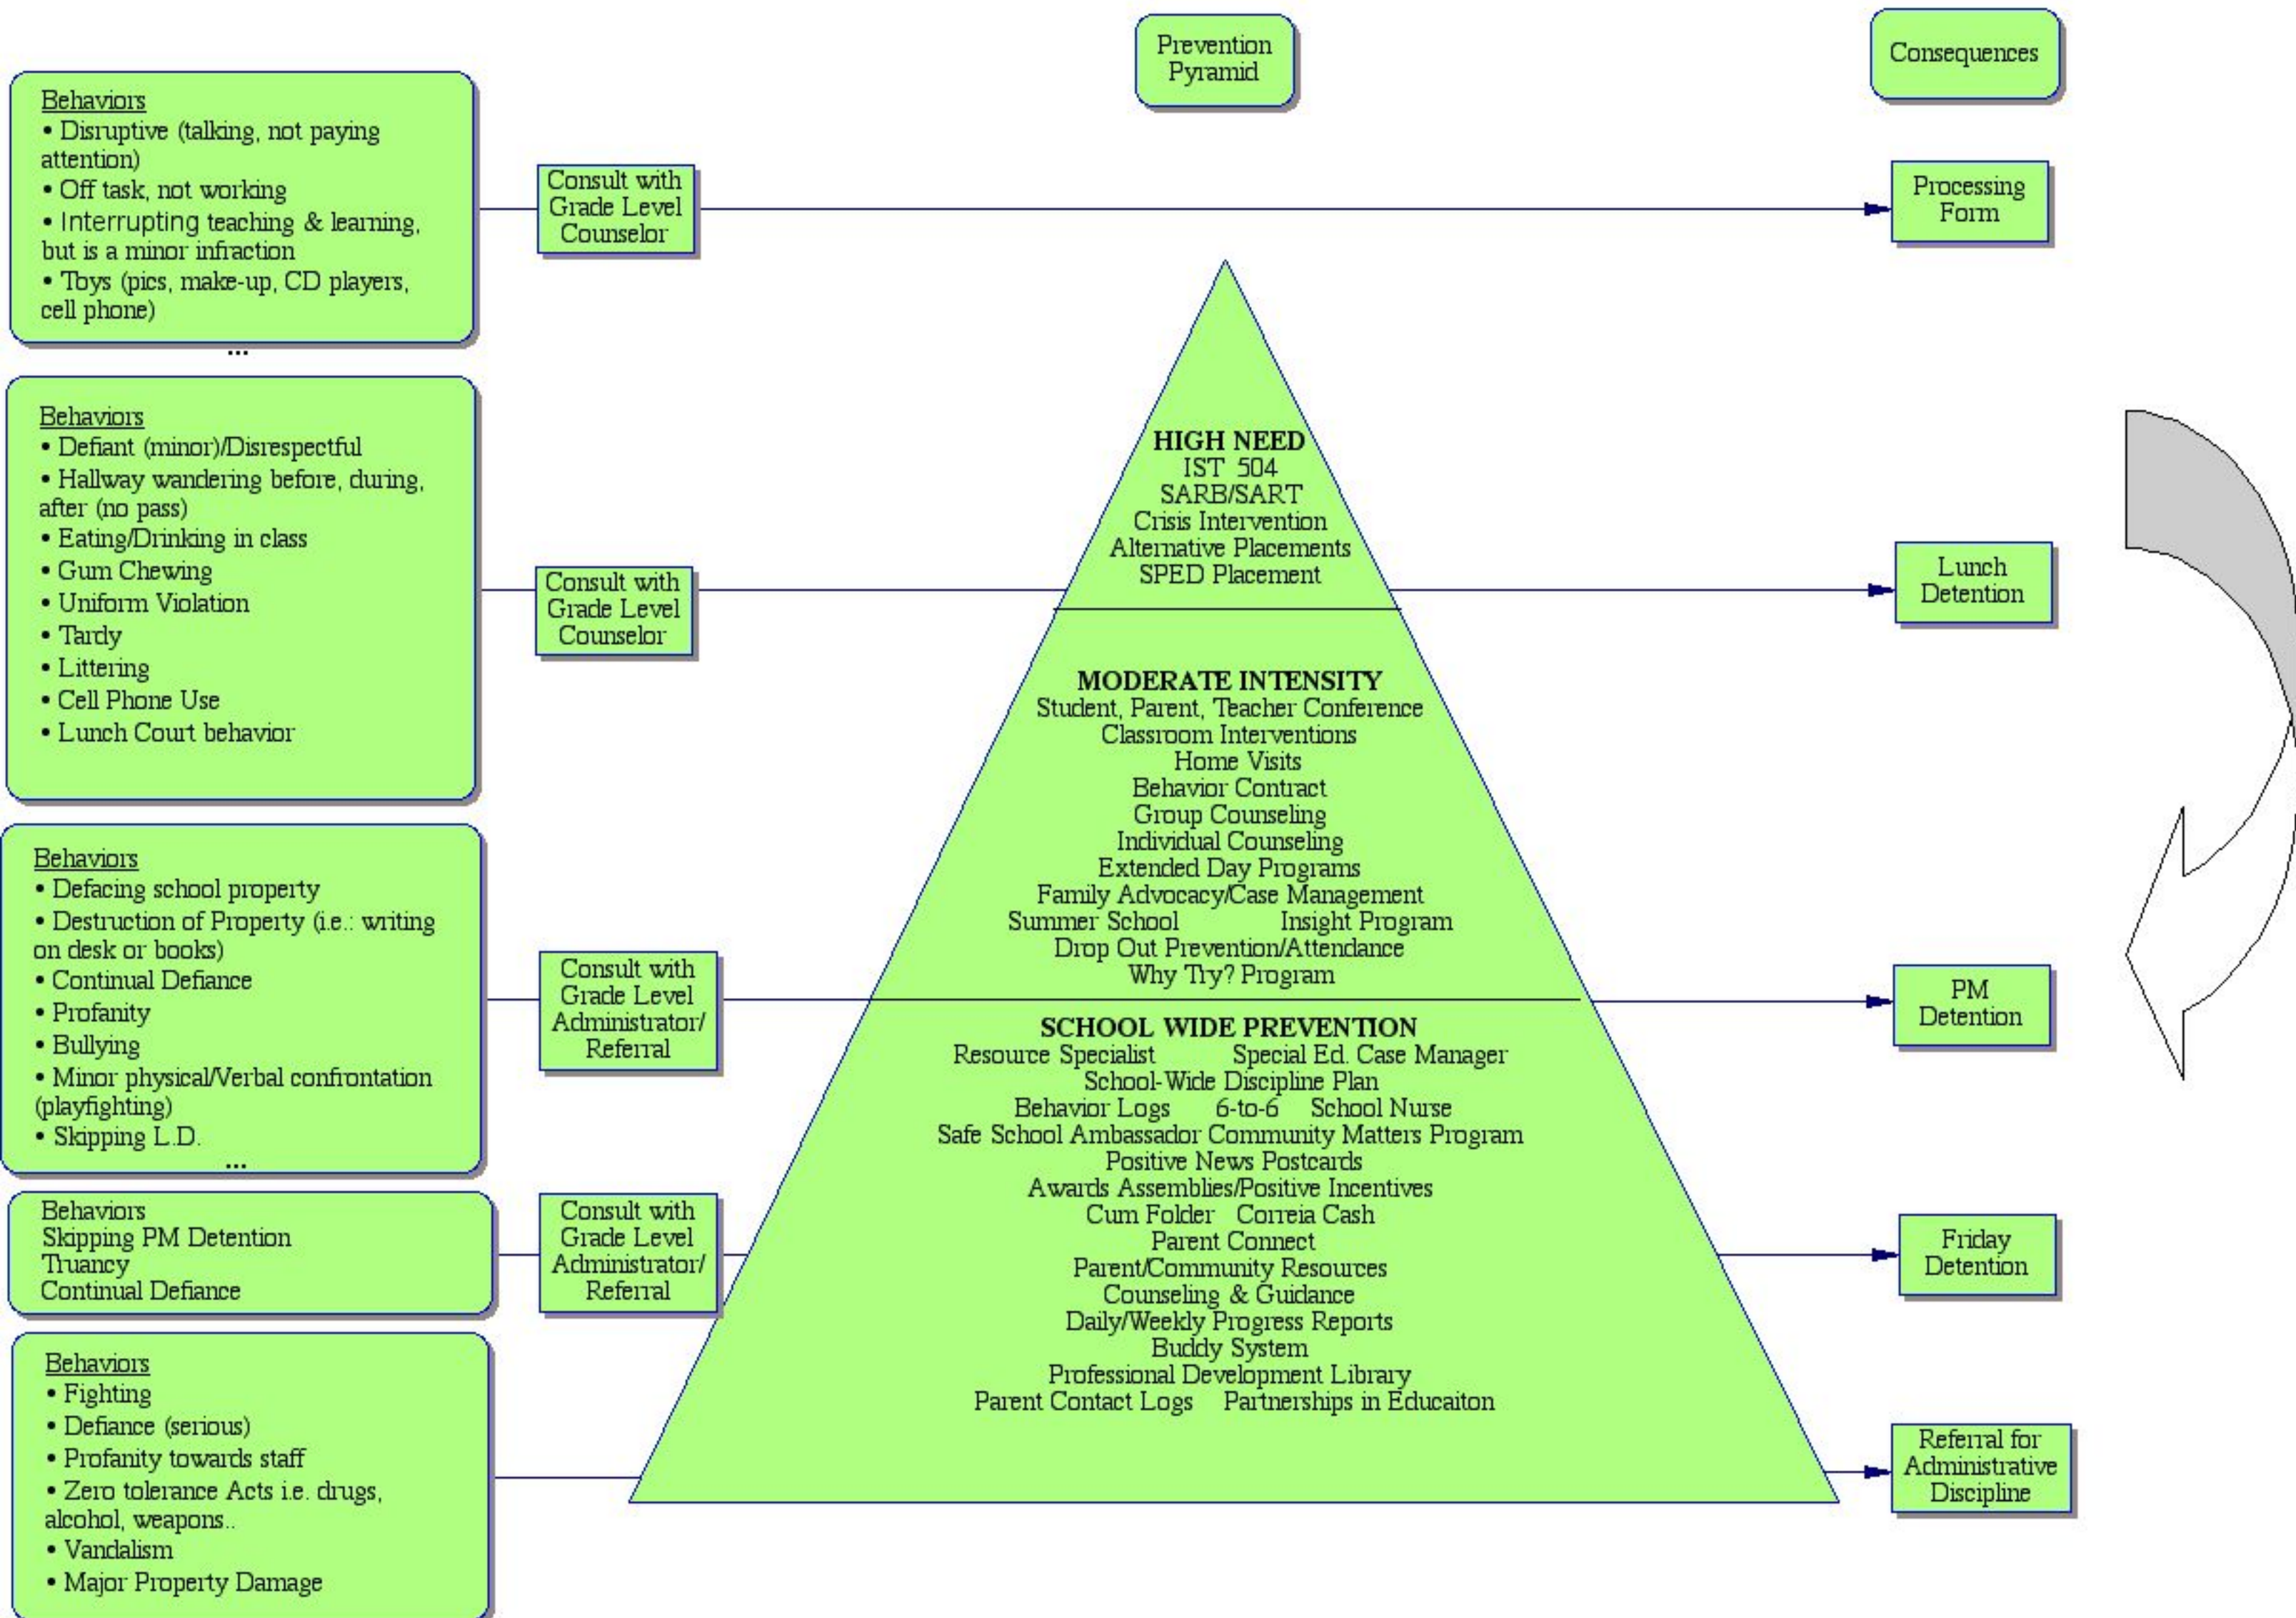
Prevention Pyramid

Consequences

Behaviors
• Disruptive (talking, not paying attention)
• Off task, not working
• Interrupting teaching & learning, but is a minor infraction
• Toys (pics, make-up, CD players, cell phone)
...

Consult with Grade Level Counselor

Processing Form

Behaviors
• Defiant (minor)/Disrespectful
• Hallway wandering before, during, after (no pass)
• Eating/Drinking in class
• Gum Chewing
• Uniform Violation
• Tardy
• Littering
• Cell Phone Use
• Lunch Court behavior

Consult with Grade Level Counselor

Lunch Detention

Behaviors
• Defacing school property
• Destruction of Property (i.e.: writing on desk or books)
• Continual Defiance
• Profanity
• Bullying
• Minor physical/Verbal confrontation (playfighting)
• Skipping L.D.
...

Consult with Grade Level Administrator/ Referral

PM Detention

Behaviors
Skipping PM Detention
Truancy
Continual Defiance

Consult with Grade Level Administrator/ Referral

Friday Detention

Behaviors
• Fighting
• Defiance (serious)
• Profanity towards staff
• Zero tolerance Acts i.e. drugs, alcohol, weapons..
• Vandalism
• Major Property Damage

Referral for Administrative Discipline

HIGH NEED
IST 504
SARB/SART
Crisis Intervention
Alternative Placements
SPED Placement

MODERATE INTENSITY
Student, Parent, Teacher Conference
Classroom Interventions
Home Visits
Behavior Contract
Group Counseling
Individual Counseling
Extended Day Programs
Family Advocacy/Case Management
Summer School Insight Program
Drop Out Prevention/Attendance
Why Try? Program

SCHOOL WIDE PREVENTION
Resource Specialist Special Ed. Case Manager
School-Wide Discipline Plan
Behavior Logs 6-to-6 School Nurse
Safe School Ambassador Community Matters Program
Positive News Postcards
Awards Assemblies/Positive Incentives
Cum Folder Correia Cash
Parent Connect
Parent/Community Resources
Counseling & Guidance
Daily/Weekly Progress Reports
Buddy System
Professional Development Library
Parent Contact Logs Partnerships in Educaiton